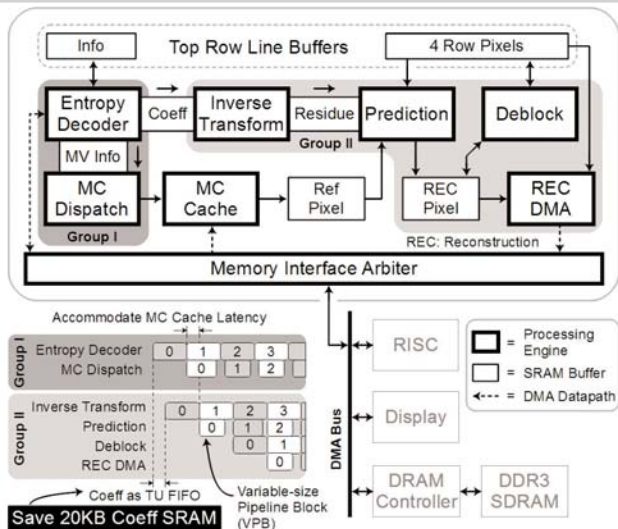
Info

Top Row Line Buffers

4 Row Pixels

Entropy Decoder

Coeff

Inverse Transform

Residue

Prediction

Deblock

Group II

MV Info

MC Dispatch

MC Cache

Ref Pixel

REC Pixel

REC DMA

Group I

REC: Reconstruction

Memory Interface Arbiter

Accommodate MC Cache Latency

| Group I | | | | | |
|---|---|---|---|---|---|
| Entropy Decoder | 0 | 1 | 2 | 3 | |
| MC Dispatch | | 0 | 1 | 2 | |

| Group II | | | | | |
|---|---|---|---|---|---|
| Inverse Transform | 0 | 1 | 2 | 3 | |
| Prediction | | 0 | 1 | 2 | |
| Deblock | | | 0 | 1 | |
| REC DMA | | | | 0 | |

Coeff as TU FIFO

Save 20KB Coeff SRAM

Variable-size Pipeline Block (VPB)

DMA Bus

RISC

Display

DRAM Controller

DDR3 SDRAM

= Processing Engine

= SRAM Buffer

= DMA Datapath